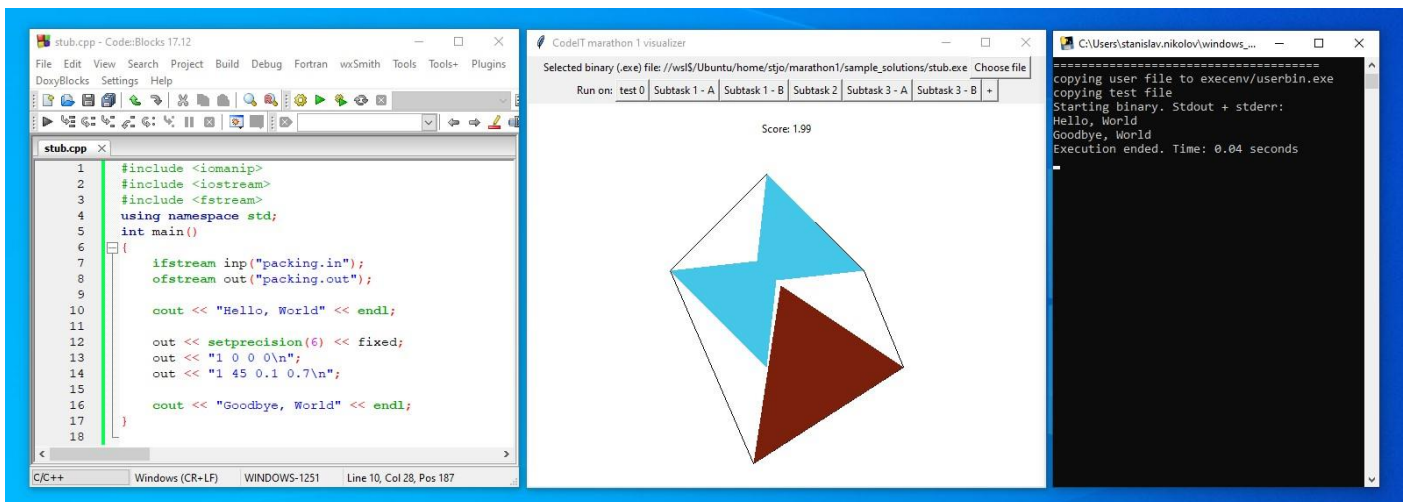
stub.cpp - Code::Blocks 17.12

File Edit View Search Project Build Debug Fortran wxSmith Tools Tools+ Plugins DoxyBlocks Settings Help

stub.cpp

1 #include <iomanip>
2 #include <iostream>
3 #include <fstream>
4 using namespace std;
5 int main()
6 {
7 ifstream inp("packing.in");
8 ofstream out("packing.out");
9
10 cout << "Hello, World" << endl;
11
12 out << setprecision(6) << fixed;
13 out << "1 0 0 0\n";
14 out << "1 45 0.1 0.7\n";
15
16 cout << "Goodbye, World" << endl;
17 }
18

C/C++ | Windows (CR+LF) | WINDOWS-1251 | Line 10, Col 28, Pos 187

CodeIT marathon 1 visualizer

Selected binary (.exe) file: //wsl$/Ubuntu/home/stjo/marathon1/sample_solutions/stub.exe Choose file

Run on: test 0 | Subtask 1 - A | Subtask 1 - B | Subtask 2 | Subtask 3 - A | Subtask 3 - B | +

Score: 1.99

C:\Users\stanislav.nikolov\windows_...

====================================
copying user file to execenv/userbin.exe
copying test file
Starting binary. Stdout + stderr:
Hello, World
Goodbye, World
Execution ended. Time: 0.04 seconds